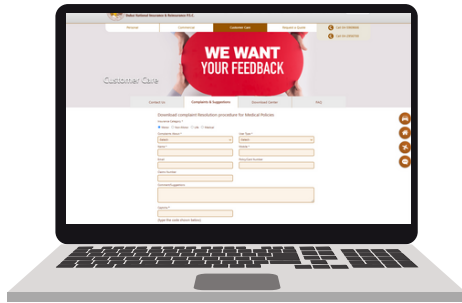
Indian National Insurance & Reinsurance P.L.C.

Personal

Commercial

Customer Care

Request a Quote

Call us

Call us

WE WANT
YOUR FEEDBACK

Customer Care

Contact Us

Complaints & Suggestions

Download Centre

FAQ

Download complaint Resolution procedure for Medical Policies

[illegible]

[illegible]

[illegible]

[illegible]

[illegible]

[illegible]

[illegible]

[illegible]

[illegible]

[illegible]